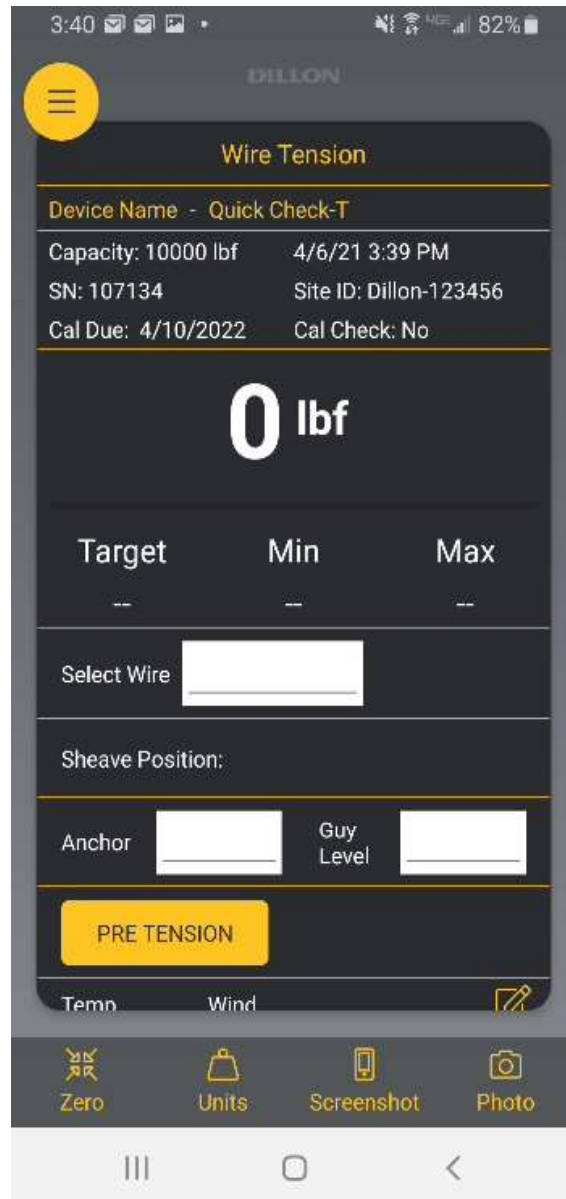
3:40 82%

DILLON

Wire Tension

Device Name - Quick Check-T

Capacity: 10000 lbf
4/6/21 3:39 PM
SN: 107134
Site ID: Dillon-123456
Cal Due: 4/10/2022
Cal Check: No

0 lbf

| Target | Min | Max |
|---|---|---|
| -- | -- | -- |

Select Wire

Sheave Position:

Anchor

Guy Level

PRE TENSION

Temp
Wind

Zero
Units
Screenshot
Photo